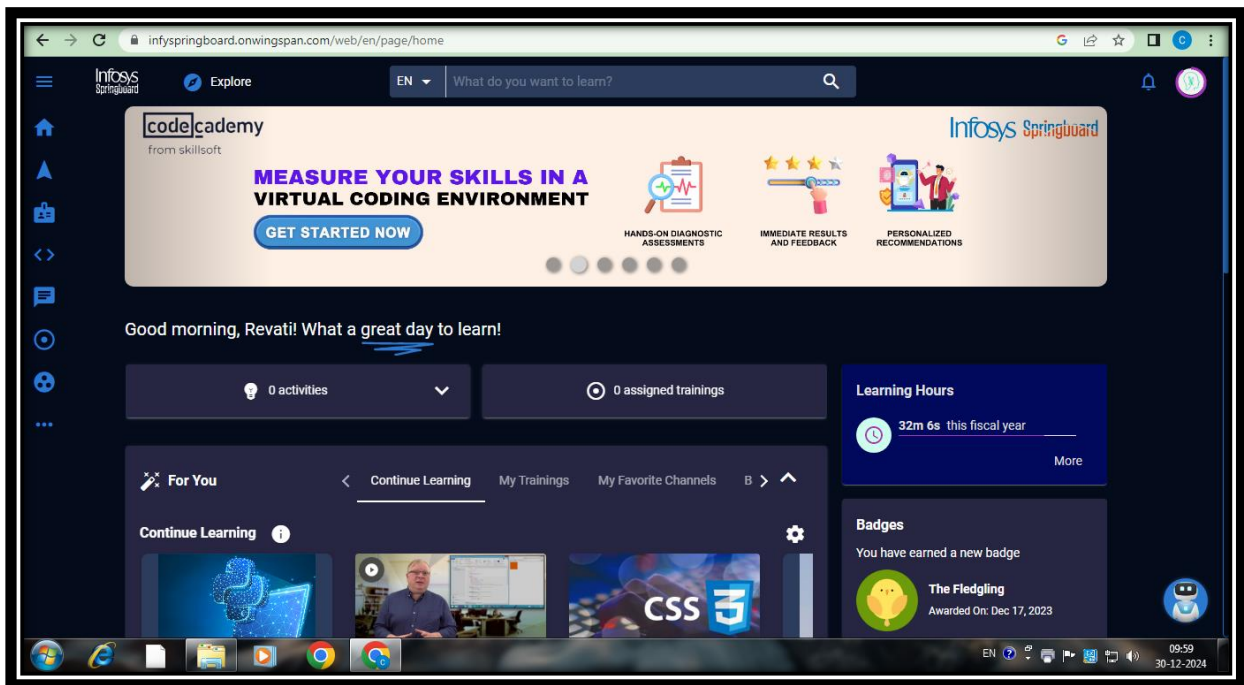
infyspringboard.onwingspan.com/web/en/page/home

Infosys Springboard

Explore

EN

What do you want to learn?

codecademy from skillsoft

Infosys Springboard

MEASURE YOUR SKILLS IN A VIRTUAL CODING ENVIRONMENT

GET STARTED NOW

HANDS-ON DIAGNOSTIC ASSESSMENTS

IMMEDIATE RESULTS AND FEEDBACK

PERSONALIZED RECOMMENDATIONS

Good morning, Revati! What a great day to learn!

0 activities

0 assigned trainings

Learning Hours

32m 6s this fiscal year

More

For You

Continue Learning

My Trainings

My Favorite Channels

B

Continue Learning

CSS 3

Badges

You have earned a new badge

The Fledgling

Awarded On: Dec 17, 2023

EN

09:59
30-12-2024